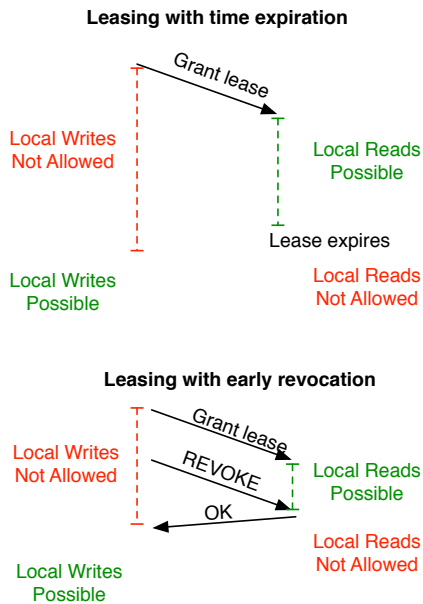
Leasing with time expiration

Grant lease

Local Writes Not Allowed

Local Reads Possible

Lease expires

Local Writes Possible

Local Reads Not Allowed

Leasing with early revocation

Grant lease

Local Writes Not Allowed

REVOKE

Local Reads Possible

OK

Local Reads Not Allowed

Local Writes Possible